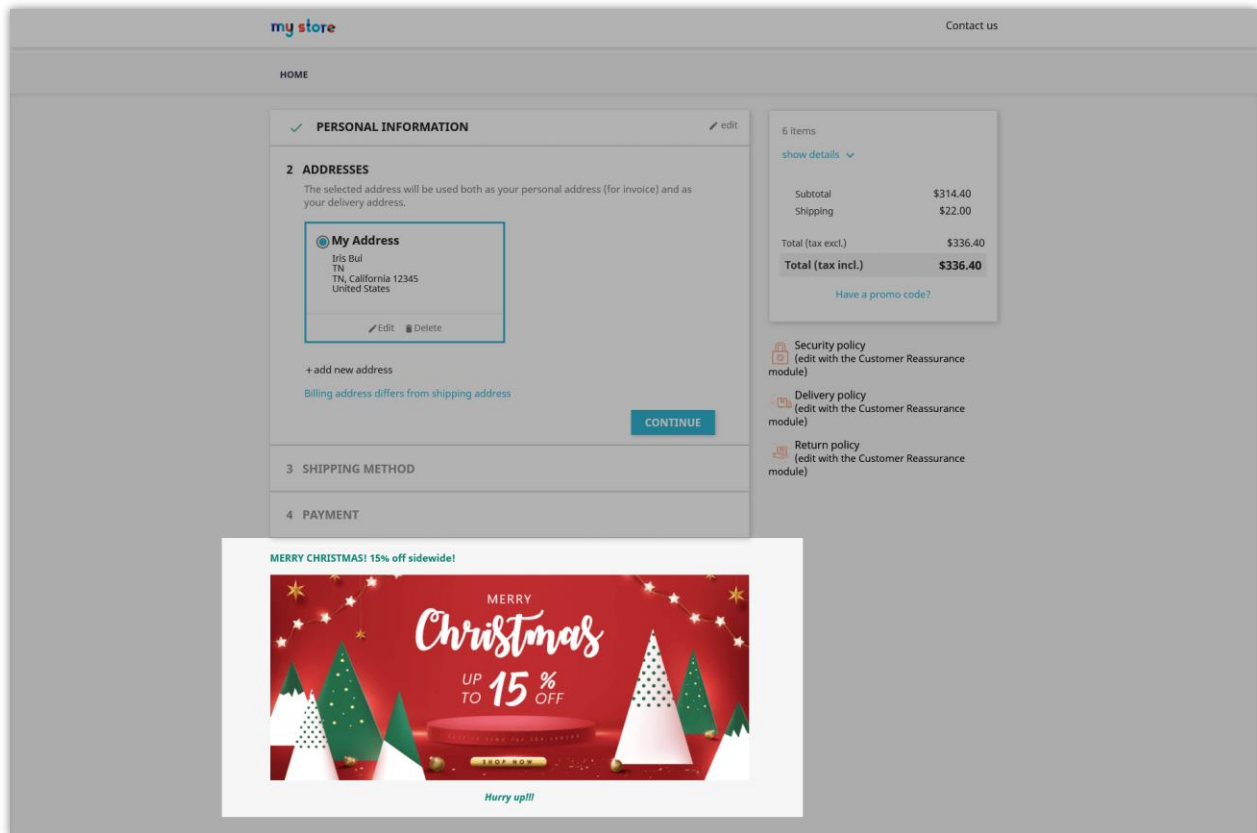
my store

Contact us

HOME

✓ PERSONAL INFORMATION

edit

2 ADDRESSES

The selected address will be used both as your personal address (for invoice) and as your delivery address.

My Address
Iris Bui
TN
TN, California 12345
United States

Edit Delete

+ add new address

Billing address differs from shipping address

CONTINUE

3 SHIPPING METHOD

4 PAYMENT

MERRY CHRISTMAS! 15% off sidewide!

MERRY
Christmas
UP TO 15 % OFF

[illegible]

SHOP NOW

Hurry up!!!

6 items

show details

| | |
|---|---|
| Subtotal | $314.40 |
| Shipping | $22.00 |
| Total (tax excl.) | $336.40 |
| Total (tax incl.) | $336.40 |

Have a promo code?

Security policy
(edit with the Customer Reassurance module)

Delivery policy
(edit with the Customer Reassurance module)

Return policy
(edit with the Customer Reassurance module)